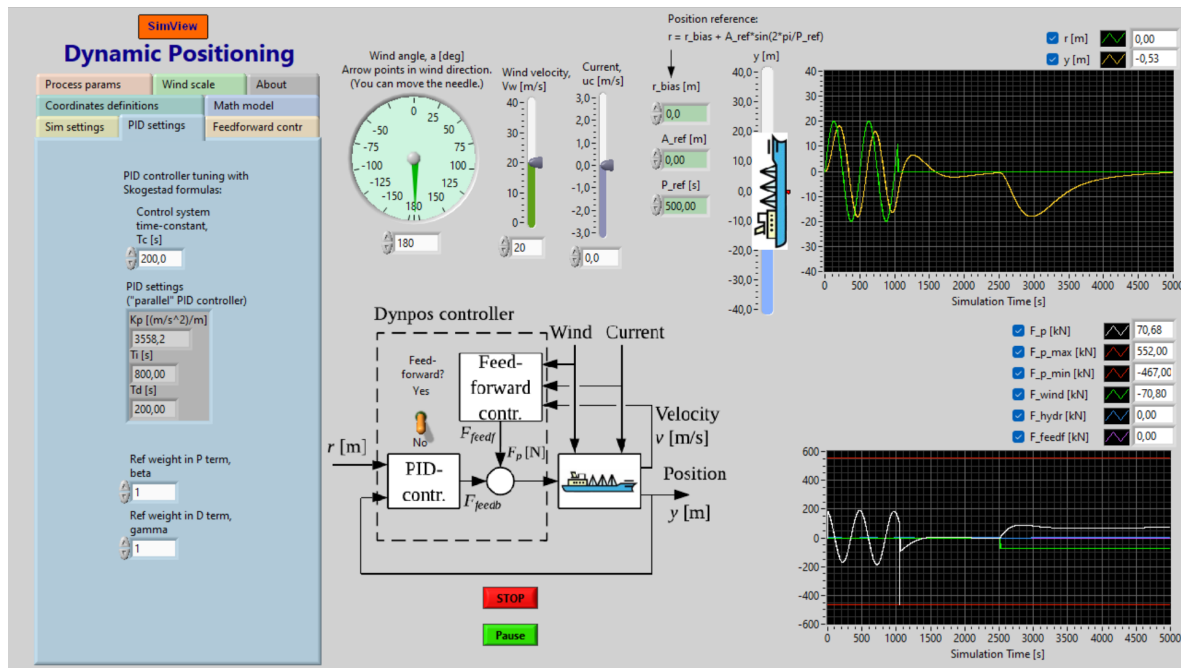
SimView

Dynamic Positioning

Process params | Wind scale | About
Coordinates definitions | Math model
Sim settings | PID settings | Feedforward contr

PID controller tuning with Skogestad formulas:

Control system time-constant, Tc [s]

200,0

PID settings ("parallel" PID controller)

Kp [(m/s^2)/m]
3558,2
Ti [s]
800,00
Td [s]
200,00

Ref weight in P term, beta
1

Ref weight in D term, gamma
1

Wind angle, a [deg]
Arrow points in wind direction.
(You can move the needle.)

0, 25, 50, 75, 100, 125, 150, 180, -150, -125, -100, -75, -50

180

Wind velocity, Vw [m/s]
40, 30, 20, 10, 0
20

Current, uc [m/s]
3,0, 2,0, 1,0, 0,0, -1,0, -2,0, -3,0
0,0

Position reference:
r = r_bias + A_ref*sin(2*pi/P_ref)

r_bias [m]
0,0
A_ref [m]
0,00
P_ref [s]
500,00

y [m]
40,0, 30,0, 20,0, 10,0, 0,0, -10,0, -20,0, -30,0, -40,0

r [m] 0,00
y [m] -0,53

40, 30, 20, 10, 0, -10, -20, -30, -40
0, 500, 1000, 1500, 2000, 2500, 3000, 3500, 4000, 4500, 5000
Simulation Time [s]

Dynpos controller

Wind | Current

Feed-forward? Yes
No

Feed-forward contr.

$F_{feedf}$

$F_p$ [N]

r [m]

PID-contr.

$F_{feedb}$

Velocity v [m/s]

Position

y [m]

STOP

Pause

F_p [kN] 70,68
F_p_max [kN] 552,00
F_p_min [kN] -467,00
F_wind [kN] -70,80
F_hydr [kN] 0,00
F_feedf [kN] 0,00

600, 400, 200, 0, -200, -400, -600
0, 500, 1000, 1500, 2000, 2500, 3000, 3500, 4000, 4500, 5000
Simulation Time [s]